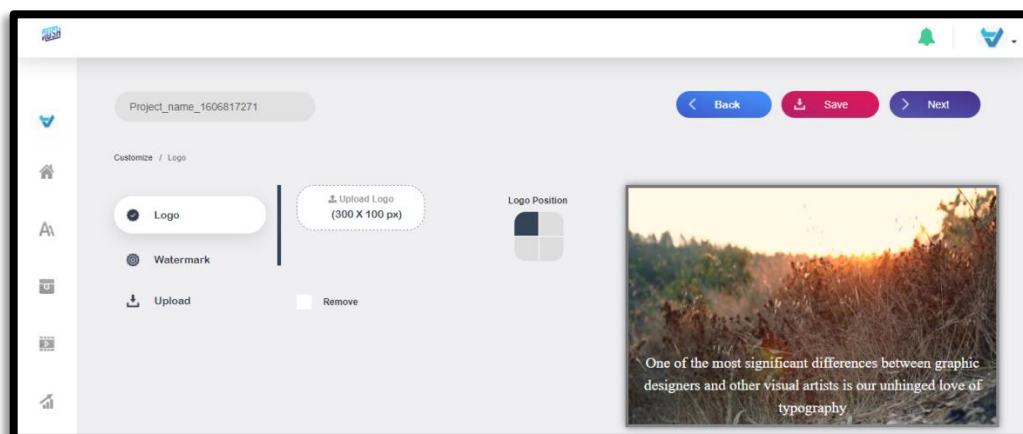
Project_name_1606817271

Back

Save

Next

Customize / Logo

Logo

Watermark

Upload

Upload Logo
(300 X 100 px)

Remove

Logo Position

One of the most significant differences between graphic designers and other visual artists is our unhinged love of typography